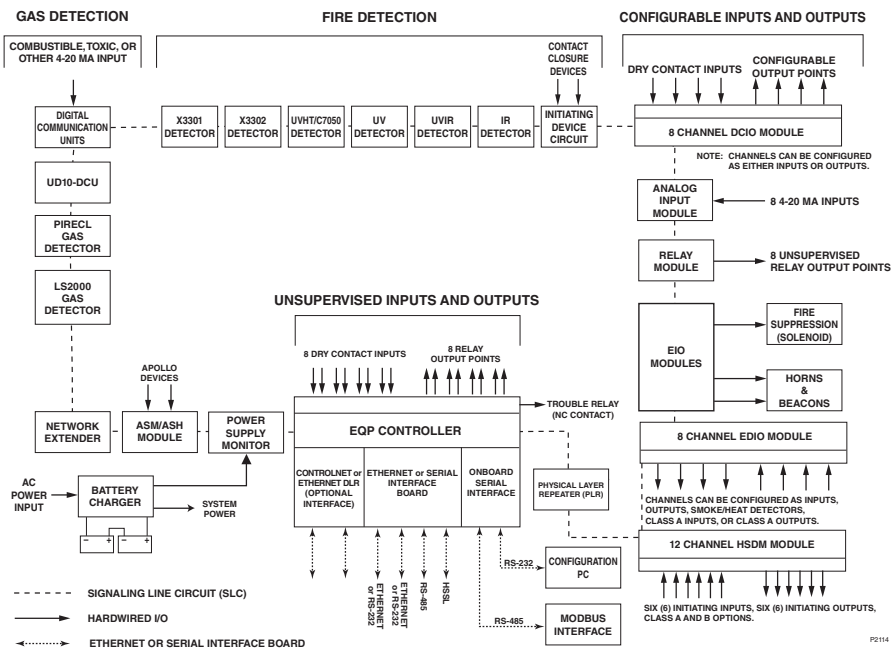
GAS DETECTION

FIRE DETECTION

CONFIGURABLE INPUTS AND OUTPUTS

COMBUSTIBLE, TOXIC, OR OTHER 4-20 MA INPUT

CONTACT CLOSURE DEVICES

DRY CONTACT INPUTS

CONFIGURABLE OUTPUT POINTS

DIGITAL COMMUNICATION UNITS

X3301 DETECTOR

X3302 DETECTOR

UVHT/C7050 DETECTOR

UV DETECTOR

UVIR DETECTOR

IR DETECTOR

INITIATING DEVICE CIRCUIT

8 CHANNEL DCIO MODULE

NOTE: CHANNELS CAN BE CONFIGURED AS EITHER INPUTS OR OUTPUTS.

UD10-DCU

ANALOG INPUT MODULE

8 4-20 MA INPUTS

PIRECL GAS DETECTOR

RELAY MODULE

8 UNSUPERVISED RELAY OUTPUT POINTS

LS2000 GAS DETECTOR

UNSUPERVISED INPUTS AND OUTPUTS

FIRE SUPPRESSION (SOLENOID)

8 DRY CONTACT INPUTS

8 RELAY OUTPUT POINTS

EIO MODULES

APOLLO DEVICES

HORNS & BEACONS

TROUBLE RELAY (NC CONTACT)

NETWORK EXTENDER

ASM/ASH MODULE

POWER SUPPLY MONITOR

EQP CONTROLLER

8 CHANNEL EDIO MODULE

AC POWER INPUT

BATTERY CHARGER

SYSTEM POWER

CONTROLNET or ETHERNET DLR (OPTIONAL INTERFACE)

ETHERNET or SERIAL INTERFACE BOARD

ONBOARD SERIAL INTERFACE

PHYSICAL LAYER REPEATER (PLR)

CHANNELS CAN BE CONFIGURED AS INPUTS, OUTPUTS, SMOKE/HEAT DETECTORS, CLASS A INPUTS, OR CLASS A OUTPUTS.

12 CHANNEL HSDM MODULE

RS-232

CONFIGURATION PC

ETHERNET or RS-232

ETHERNET or RS-232

RS-485

HSSL

SIGNALING LINE CIRCUIT (SLC)

SIX (6) INITIATING INPUTS, SIX (6) INITIATING OUTPUTS, CLASS A AND B OPTIONS.

HARDWIRED I/O

RS-485

MODBUS INTERFACE

ETHERNET OR SERIAL INTERFACE BOARD

P2114